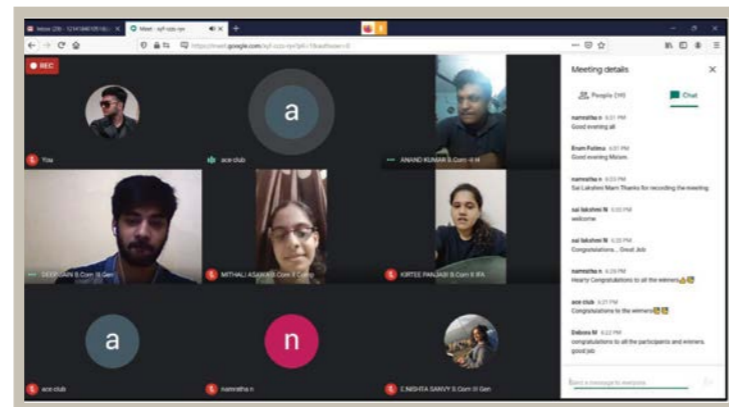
Meet - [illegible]

https://meet.google.com/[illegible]

REC

a

You

ace club

ANAND KUMAR B.Com -II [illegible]

DEEPSAIN B.Com III Gen

MITHALI ASAWA B.Com II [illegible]

KIRTEE PANJABI B.Com II IFA

a

n

ace club

namratha n

C.NISHTA SAVVY B.Com III Gen

Meeting details

People (19)

Chat

namratha n 6:01 PM
Good evening all

Enum Fatima 6:01 PM
Good evening Ma'am

namratha n 6:03 PM
Sai Lakshmi Mam Thanks for recording the meeting

sai lakshmi N 6:03 PM
welcome

sai lakshmi N 6:20 PM
Congratulations.... Great Job

namratha n 6:20 PM
Hearty Congratulations to all the winners

ace club 6:21 PM
Congratulations to the winners

Debora M 6:22 PM
congratulations to all the participants and winners. good job

Send a message to everyone